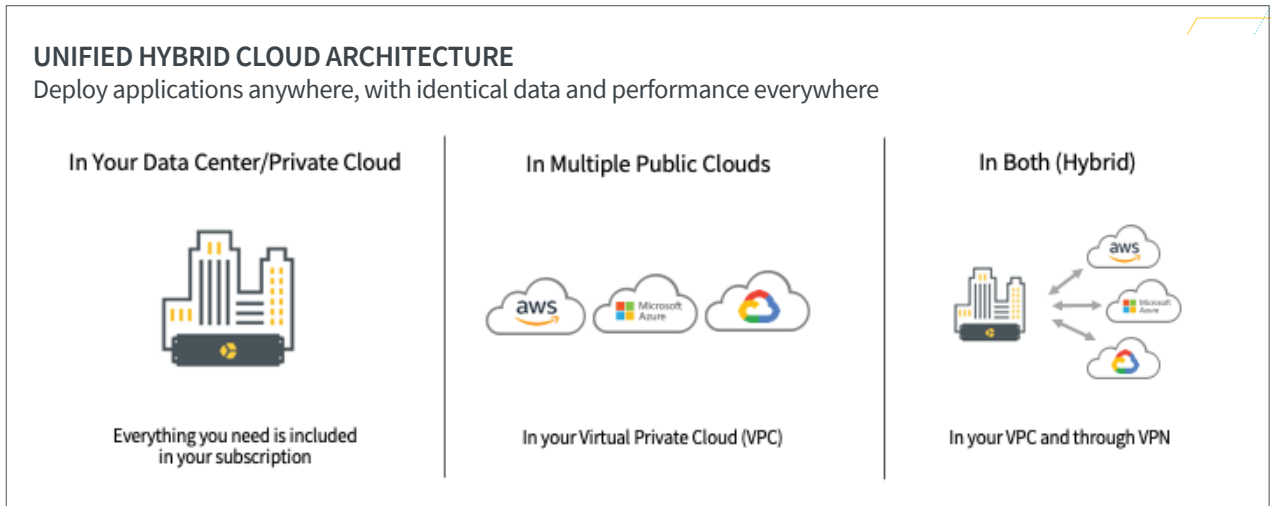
UNIFIED HYBRID CLOUD ARCHITECTURE
Deploy applications anywhere, with identical data and performance everywhere

In Your Data Center/Private Cloud

Everything you need is included in your subscription

In Multiple Public Clouds

aws

Microsoft Azure

In your Virtual Private Cloud (VPC)

In Both (Hybrid)

aws

Microsoft Azure

In your VPC and through VPN